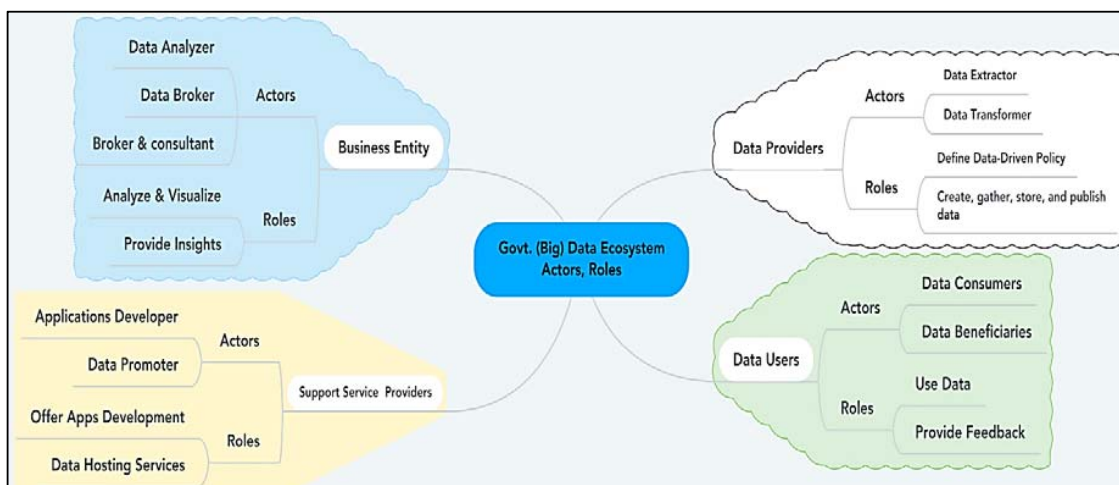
Data Analyzer
Data Broker
Actors
Broker & consultant
Business Entity
Analyze & Visualize
Roles
Provide Insights

Data Providers
Actors
Data Extractor
Data Transformer
Roles
Define Data-Driven Policy
Create, gather, store, and publish data

Govt. (Big) Data Ecosystem Actors, Roles

Applications Developer
Actors
Data Promoter
Support Service Providers
Offer Apps Development
Roles
Data Hosting Services

Data Users
Actors
Data Consumers
Data Beneficiaries
Roles
Use Data
Provide Feedback